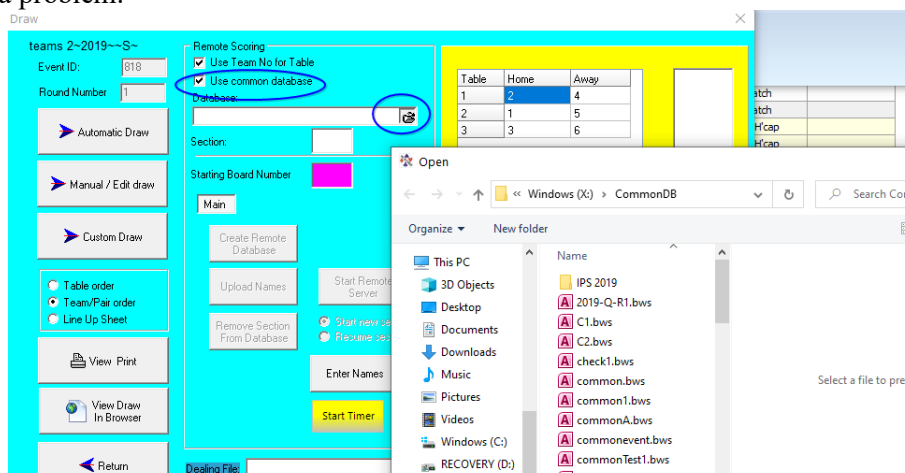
a problem.

Draw

teams 2~2019~~S~

Event ID: 818

Round Number 1

Automatic Draw

Manual / Edit draw

Custom Draw

Table order
Team/Pair order
Line Up Sheet

View Print

View Draw In Browser

Return

Remote Scoring
Use Team No for Table
Use common database
Database:

Section:

Starting Board Number

Main

Create Remote Database

Upload Names

Remove Section From Database

Start Remote Server

Start new se
Resume se

Enter Names

Start Timer

Dealing File:

| Table | Home | Away |
|---|---|---|
| 1 | 2 | 4 |
| 2 | 1 | 5 |
| 3 | 3 | 6 |

atch
atch
H'cap
H'cap

Open

« Windows (X:) › CommonDB

Search Co

Organize ▾ New folder

This PC
3D Objects
Desktop
Documents
Downloads
Music
Pictures
Videos
Windows (C:)
RECOVERY (D:)

Name
IPS 2019
2019-Q-R1.bws
C1.bws
C2.bws
check1.bws
common.bws
common1.bws
commonA.bws
commonevent.bws
commonTest1.bws

Select a file to pre